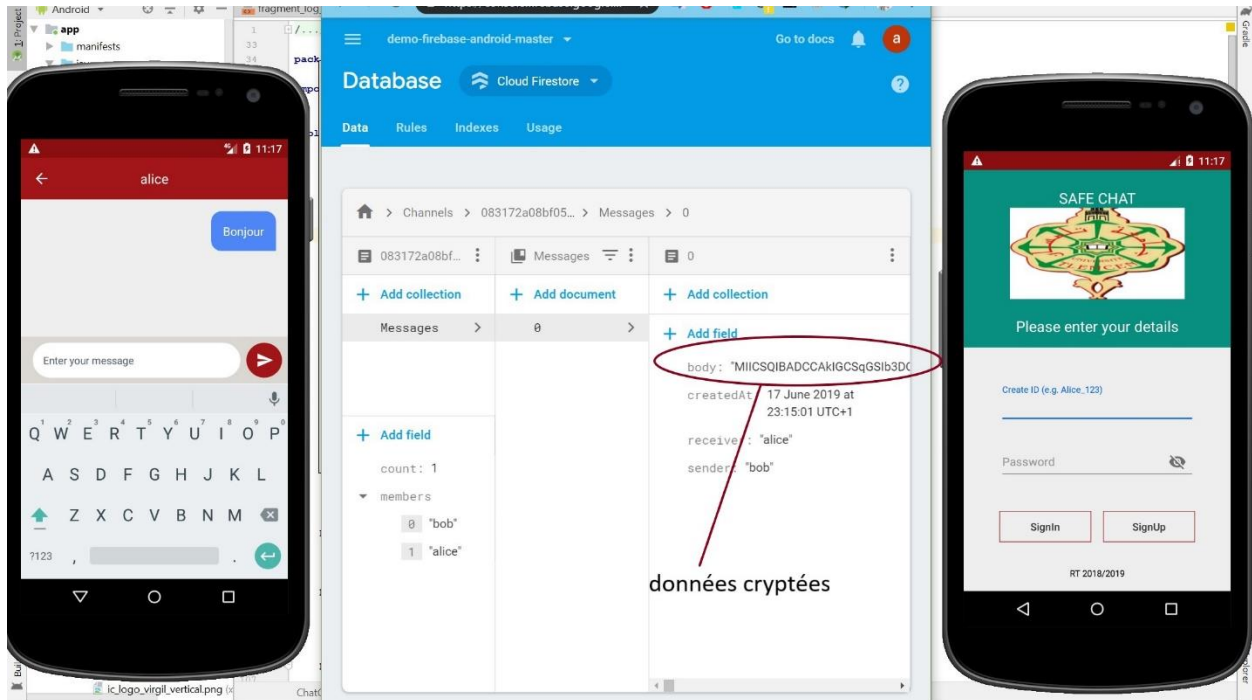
Android
app
manifests
fragment_log
1
33
34
pack

11:17
alice
Bonjour
Enter your message
Q W E R T Y U I O P
A S D F G H J K L
Z X C V B N M
?123 , .

demo-firebase-android-master
Go to docs
a
Database
Cloud Firestore
Data Rules Indexes Usage

Channels > 083172a08bf05... > Messages > 0

083172a08bf...
Messages
0
+ Add collection
+ Add document
+ Add collection
Messages
0
+ Add field
body: "MIICSQIBADCCAkIGCSqGSIb3D
createdAt: 17 June 2019 at 23:15:01 UTC+1
receiver: "alice"
sender: "bob"
+ Add field
count: 1
members
0 "bob"
1 "alice"

données cryptées

ic_logo_virgil_vertical.png
Chat

11:17
SAFE CHAT
Please enter your details
Create ID (e.g. Alice_123)
Password
SignIn
SignUp
RT 2018/2019